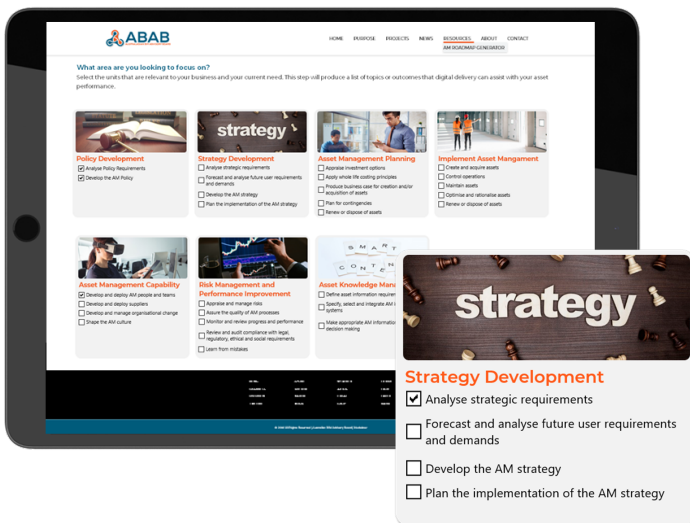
ABAB

HOME PURPOSE PROJECTS NEWS RESOURCES ABOUT CONTACT

AM ROADMAP GENERATOR

What area are you looking to focus on?

Select the units that are relevant to your business and your current need. This step will produce a list of topics or outcomes that digital delivery can assist with your asset performance.

Policy Development
☑ Analyse Policy Requirements
☑ Develop the AM Policy

strategy

Strategy Development
☐ Analyse strategic requirements
☐ Forecast and analyse future user requirements and demands
☐ Develop the AM strategy
☐ Plan the implementation of the AM strategy

Asset Management Planning
☐ Appraise investment options
☐ Apply whole life costing principles
☐ Produce business case for creation and/or acquisition of assets
☐ Plan for contingencies
☐ Renew or dispose of assets

Implement Asset Mangament
☐ Create and acquire assets
☐ Control operations
☐ Maintain assets
☐ Optimise and rationalise assets
☐ Renew or dispose of assets

Asset Management Capability
☑ Develop and deploy AM people and teams
☐ Develop and deploy suppliers
☐ Develop and manage organisational change
☐ Shape the AM culture

Risk Management and Performance Improvement
☐ Appraise and manage risks
☐ Assure the quality of AM processes
☐ Monitor and review progress and performance
☐ Review and audit compliance with legal, regulatory, ethical and social requirements
☐ Learn from mistakes

Asset Knowledge Mana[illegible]
☐ Define asset information require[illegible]
☐ Specify, select and integrate AM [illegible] systems
☐ Make appropriate AM informati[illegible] decision making

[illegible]

strategy

Strategy Development
☑ Analyse strategic requirements
☐ Forecast and analyse future user requirements and demands
☐ Develop the AM strategy
☐ Plan the implementation of the AM strategy